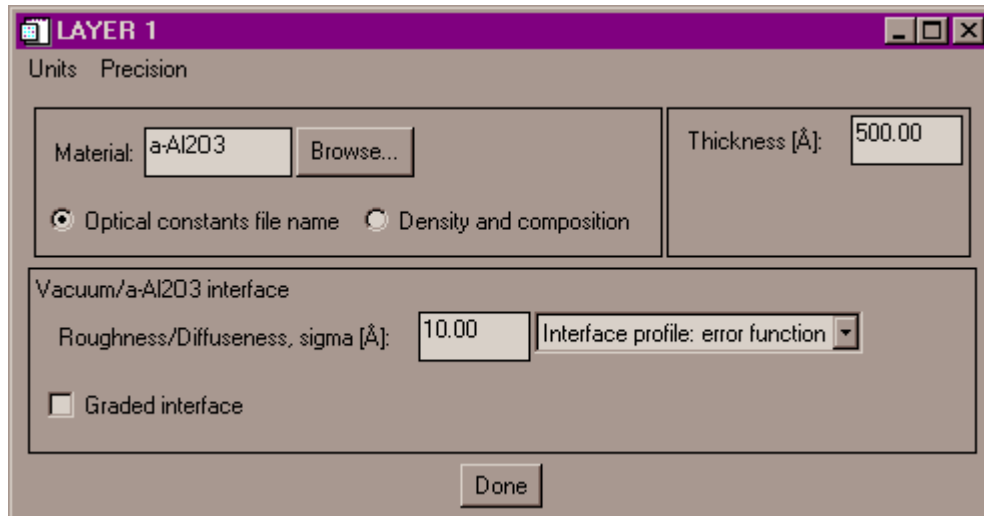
LAYER 1

Units Precision

Material: a-Al2O3 Browse...

Optical constants file name Density and composition

Thickness [Å]: 500.00

Vacuum/a-Al2O3 interface

Roughness/Diffuseness, sigma [Å]: 10.00 Interface profile: error function

Graded interface

Done